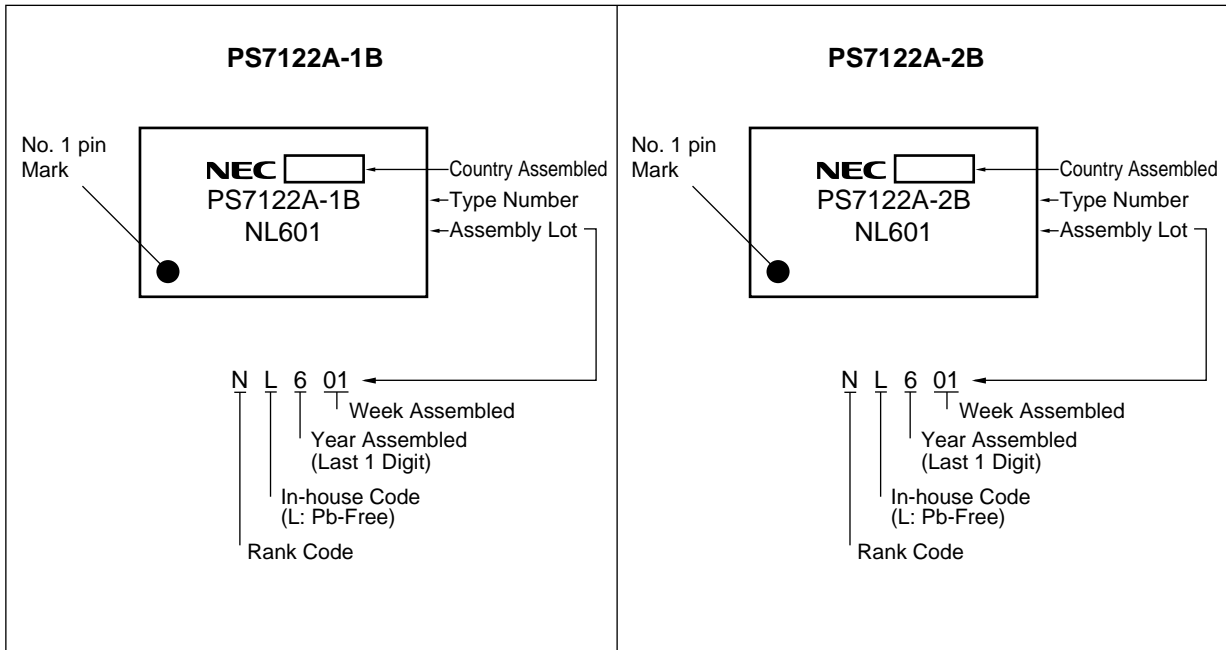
PS7122A-1B

No. 1 pin Mark

NEC

PS7122A-1B

NL601

Country Assembled

Type Number

Assembly Lot

N L 6 01

Week Assembled

Year Assembled (Last 1 Digit)

In-house Code (L: Pb-Free)

Rank Code

PS7122A-2B

No. 1 pin Mark

NEC

PS7122A-2B

NL601

Country Assembled

Type Number

Assembly Lot

N L 6 01

Week Assembled

Year Assembled (Last 1 Digit)

In-house Code (L: Pb-Free)

Rank Code